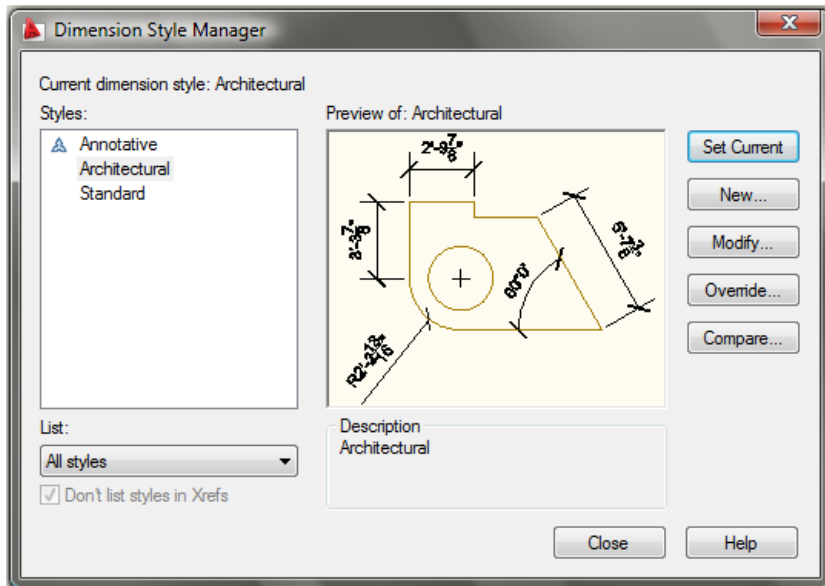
Dimension Style Manager

Current dimension style: Architectural

Styles:

Annotative
Architectural
Standard

Preview of: Architectural

$2'\text{-}9\frac{7}{8}"$

$3'\text{-}5\frac{7}{8}"$

$5'\text{-}7\frac{7}{8}"$

60°0'

$R2'\text{-}2\frac{13}{16}"$

Set Current

New...

Modify...

Override...

Compare...

List:

All styles

Don't list styles in Xrefs

Description
Architectural

Close

Help